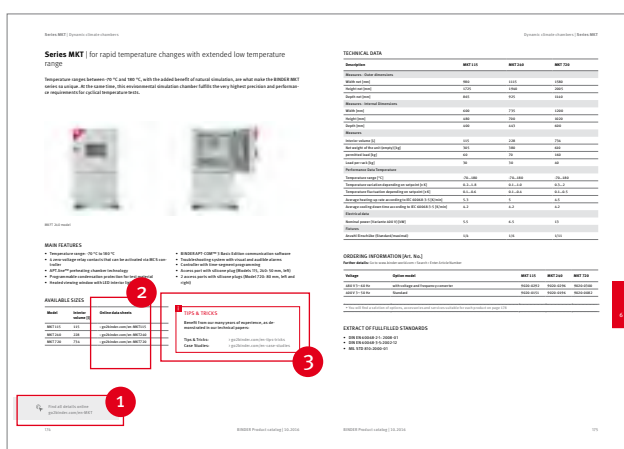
Series MKT | Dynamic climate chambers

Series MKT | for rapid temperature changes with extended low temperature range

Temperature ranges between -70 °C and 180 °C, with the added benefit of natural simulation, are what make the BINDER MKT series so unique. At the same time, this environmental simulation chamber fulfills the very highest precision and performance requirements for cyclical temperature tests.

MKT (all model)

MAIN FEATURES

AVAILABLE SIZES

| Model | Interior volume [l] | Online data sheets |
|---|---|---|
| MKT 115 | 115 | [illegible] |
| MKT 240 | 238 | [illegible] |
| MKT 720 | 734 | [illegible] |

TIPS & TRICKS

Benefit from our many years of experience, as documented in our technical papers:

Tips & Tricks: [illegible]
Case Studies: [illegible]

1

2

3

Find all details online: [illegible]

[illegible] BINDER Product catalog | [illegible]

Dynamic climate chambers | Series MKT

TECHNICAL DATA

ORDERING INFORMATION [Art. No.]

EXTRACT OF FULFILLED STANDARDS

BINDER Product catalog | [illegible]